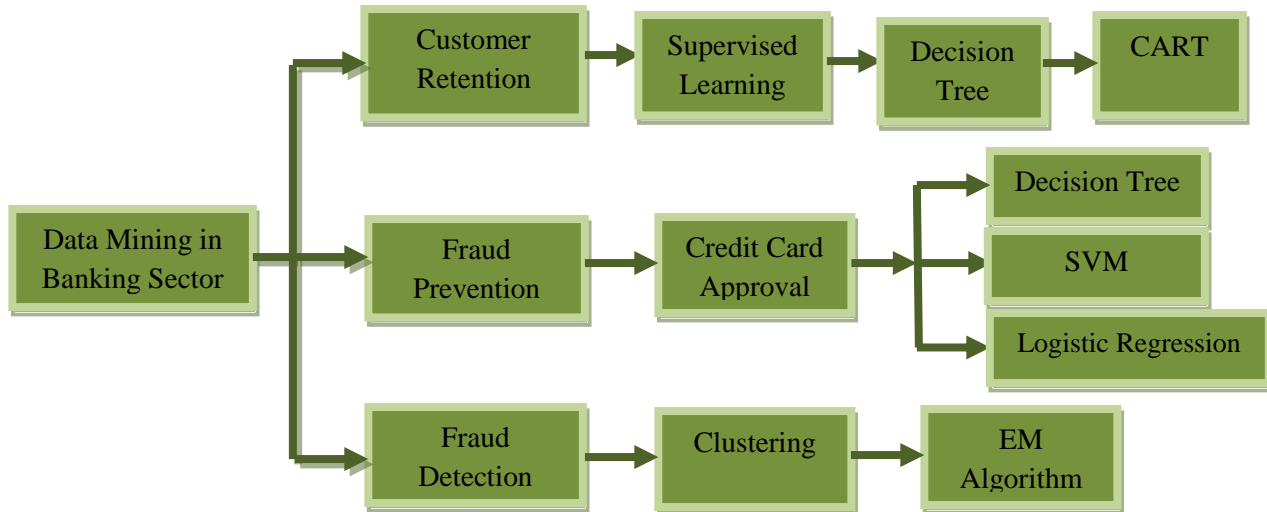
Data Mining in Banking Sector

Customer Retention

Supervised Learning

Decision Tree

CART

Fraud Prevention

Credit Card Approval

Decision Tree

SVM

Logistic Regression

Fraud Detection

Clustering

EM Algorithm